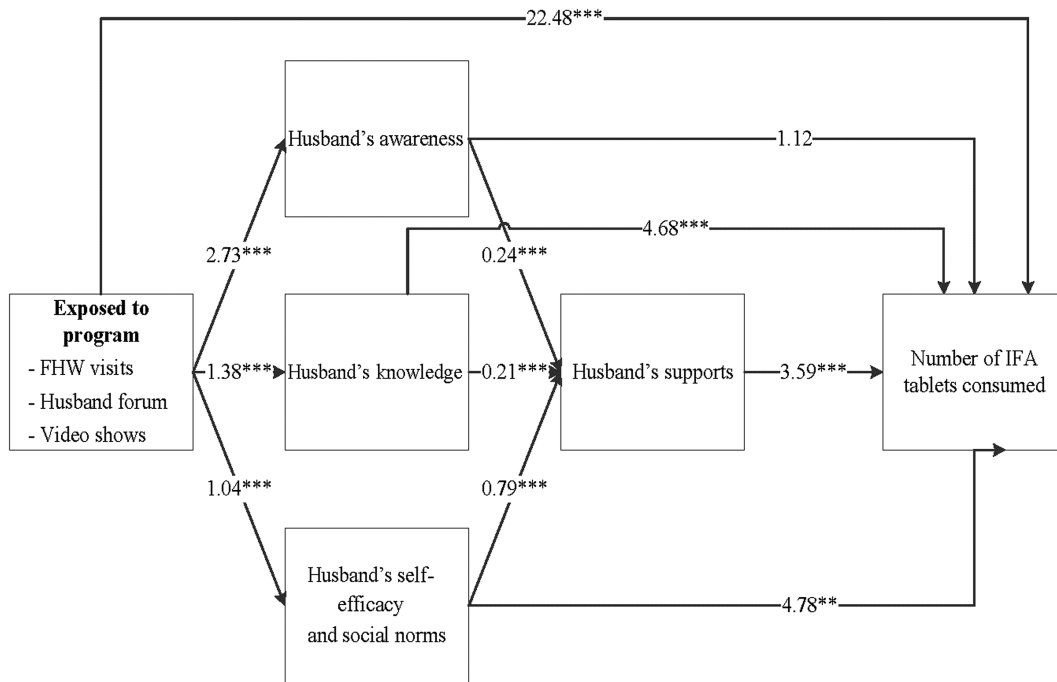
22.48***

Husband's awareness

1.12

4.68***

2.73***

0.24***

Exposed to program
- FHW visits
- Husband forum
- Video shows

1.38***

Husband's knowledge

0.21***

Husband's supports

3.59***

Number of IFA tablets consumed

1.04***

0.79***

Husband's self-efficacy and social norms

4.78**